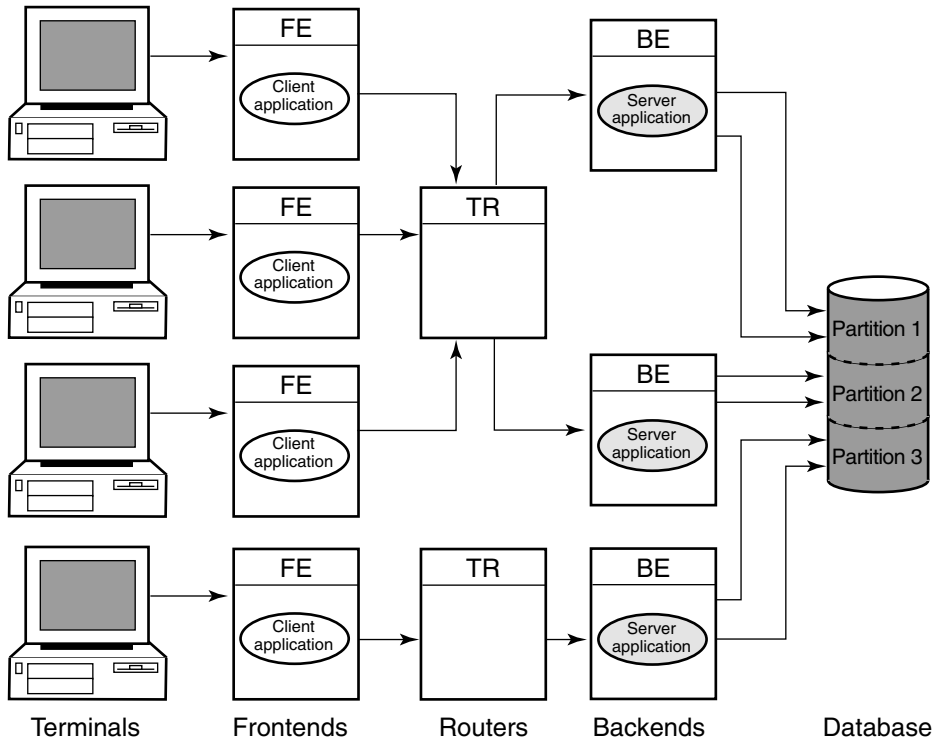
FE
Client application

FE
Client application

FE
Client application

FE
Client application

TR

TR

BE
Server application

BE
Server application

BE
Server application

Partition 1
Partition 2
Partition 3

Terminals Frontends Routers Backends Database